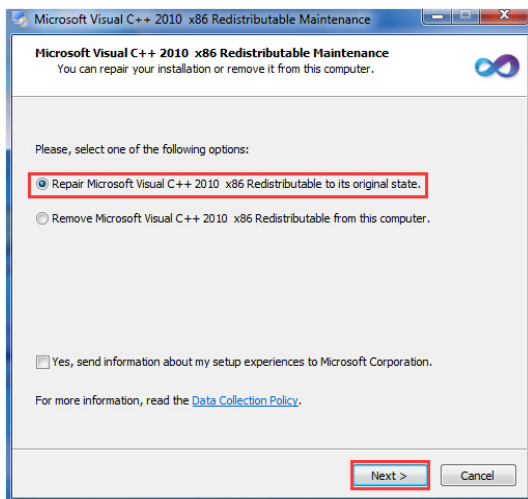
Microsoft Visual C++ 2010 x86 Redistributable Maintenance

Microsoft Visual C++ 2010 x86 Redistributable Maintenance
You can repair your installation or remove it from this computer.

Please, select one of the following options:

Repair Microsoft Visual C++ 2010 x86 Redistributable to its original state.

Remove Microsoft Visual C++ 2010 x86 Redistributable from this computer.

Yes, send information about my setup experiences to Microsoft Corporation.

For more information, read the Data Collection Policy.

Next >

Cancel